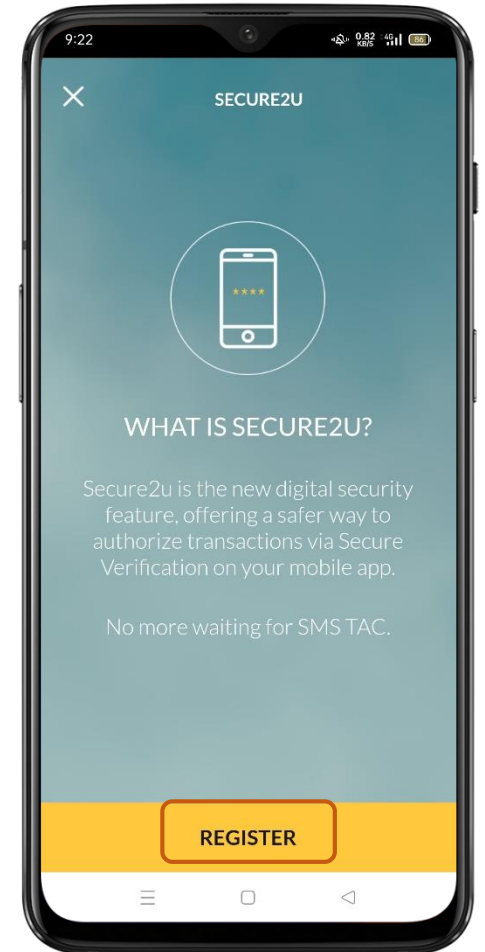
9:22 0.82 KB/S 4G 86

SECURE2U

****

WHAT IS SECURE2U?

Secure2u is the new digital security feature, offering a safer way to authorize transactions via Secure Verification on your mobile app.

No more waiting for SMS TAC.

REGISTER